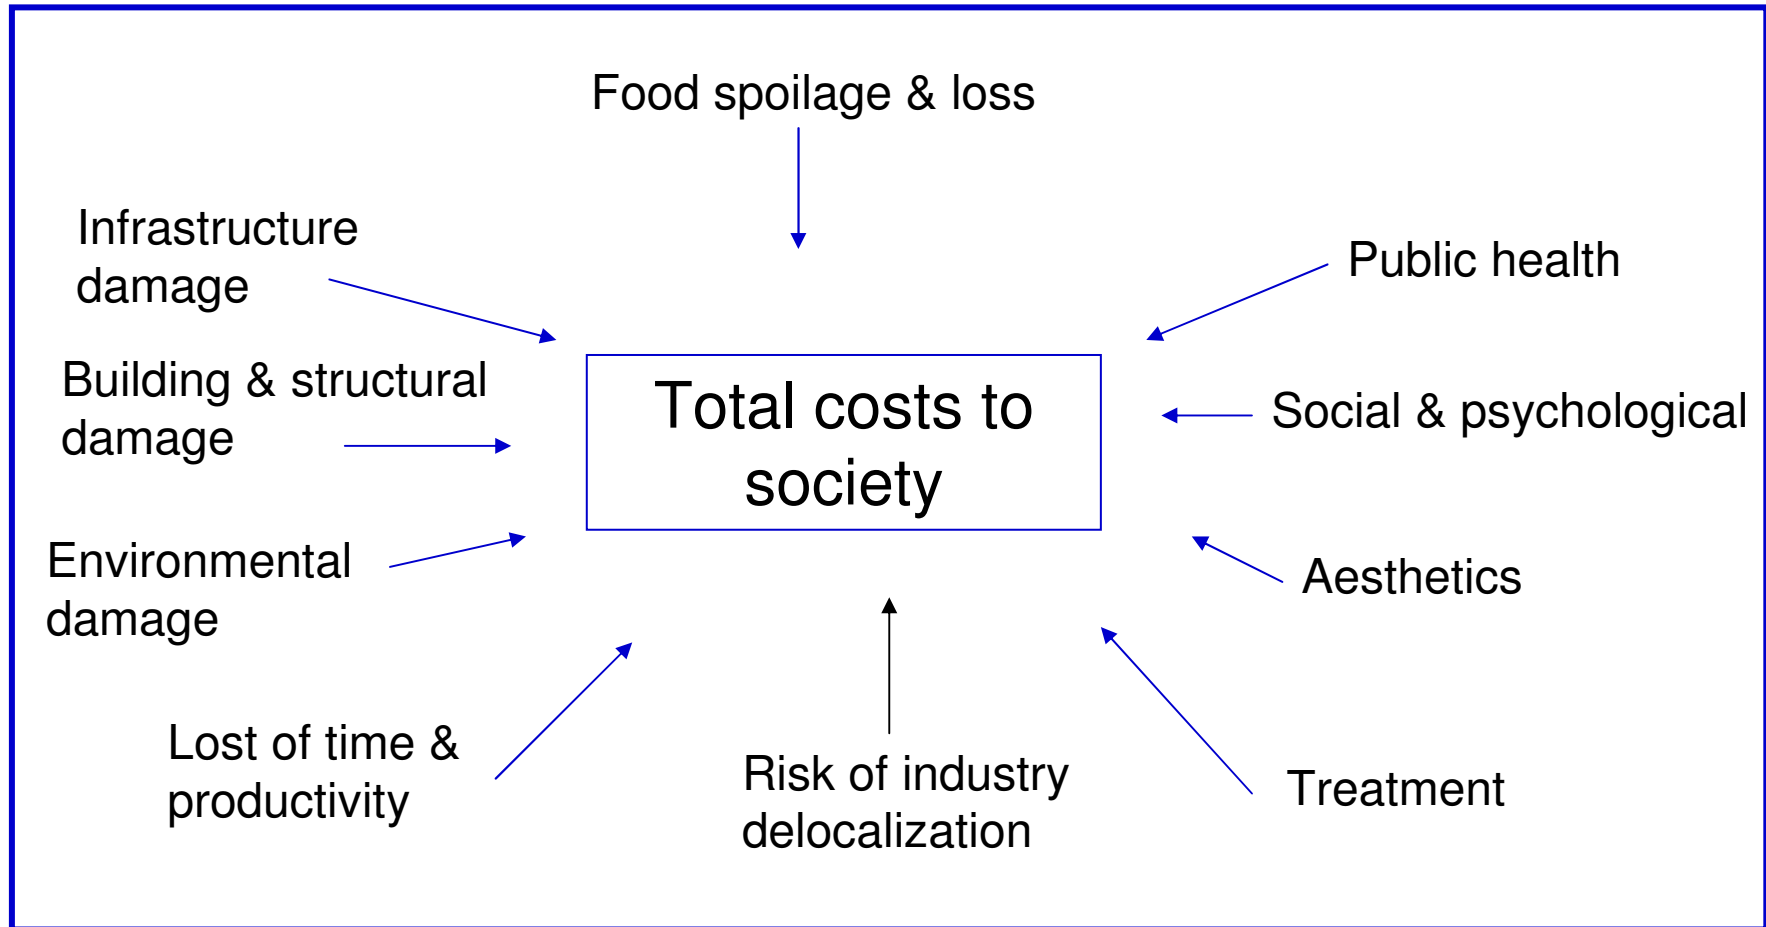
Food spoilage & loss

Infrastructure damage

Public health

Building & structural damage

Total costs to society

Social & psychological

Environmental damage

Aesthetics

Lost of time & productivity

Risk of industry delocalization

Treatment